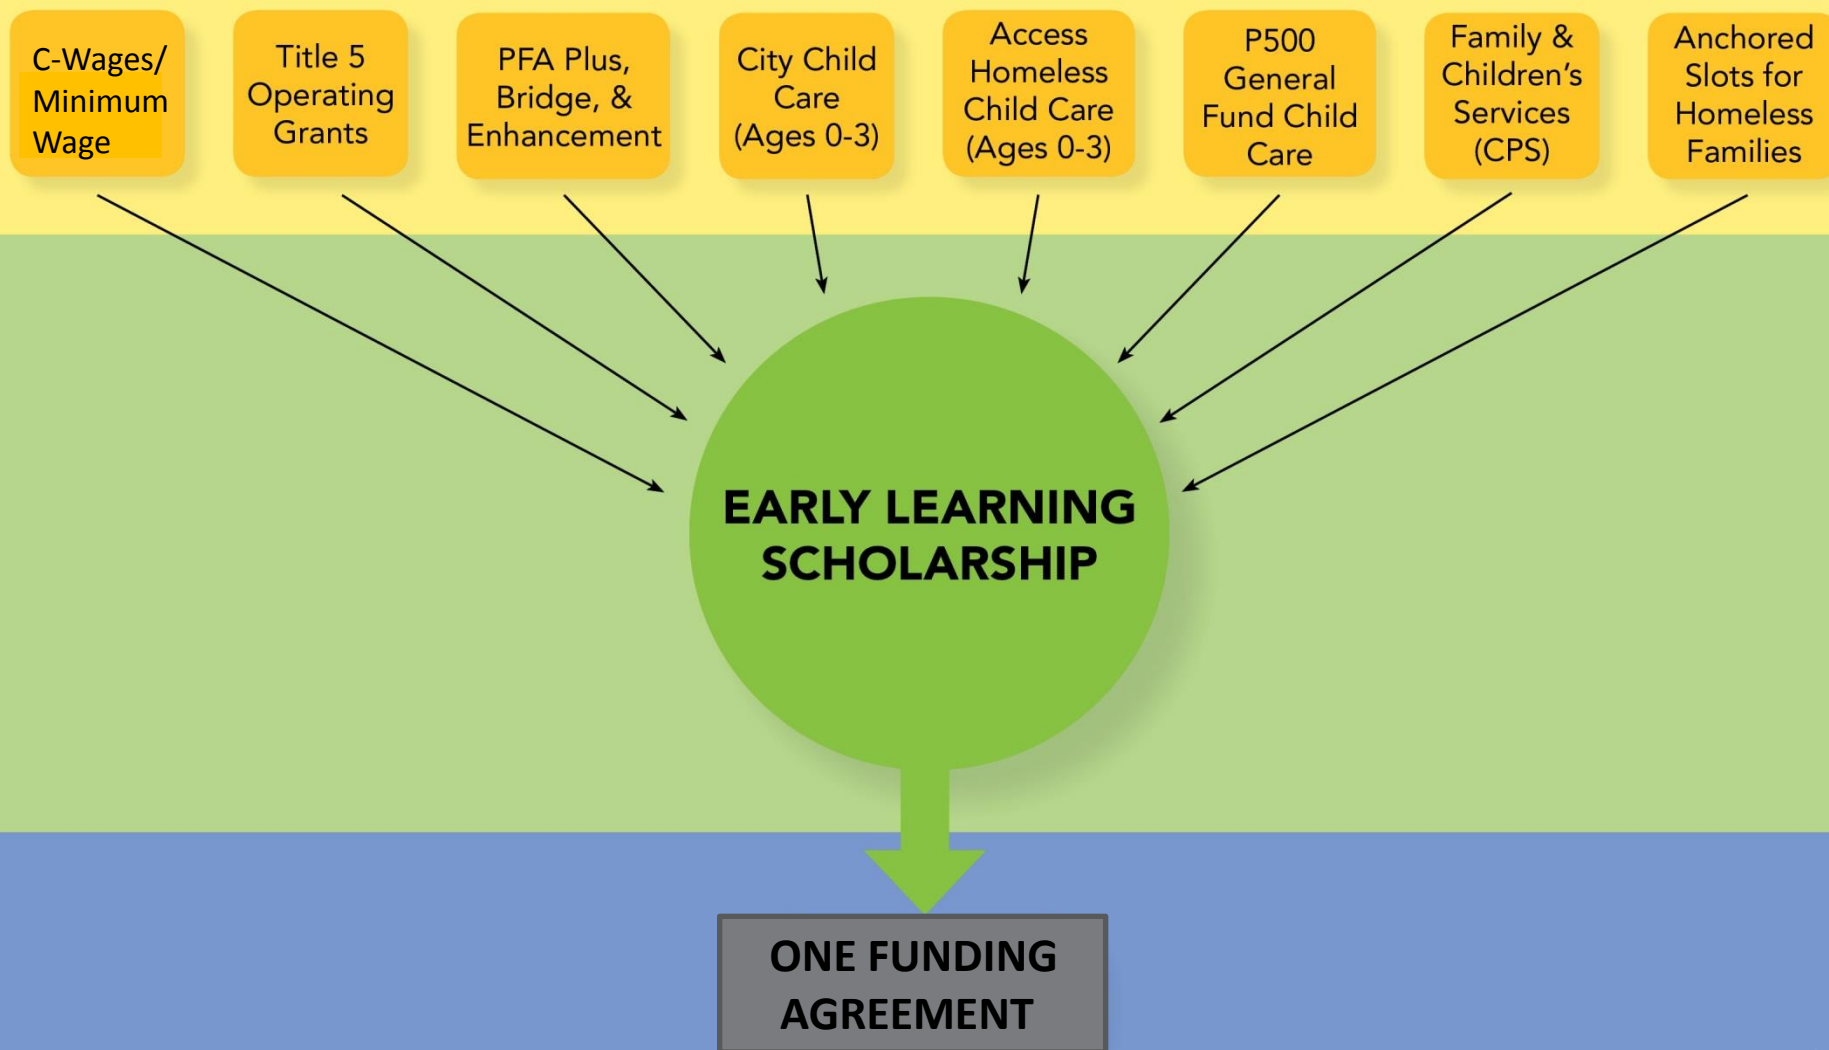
C-Wages/ Minimum Wage

Title 5 Operating Grants

PFA Plus, Bridge, & Enhancement

City Child Care (Ages 0-3)

Access Homeless Child Care (Ages 0-3)

P500 General Fund Child Care

Family & Children's Services (CPS)

Anchored Slots for Homeless Families

EARLY LEARNING SCHOLARSHIP

ONE FUNDING AGREEMENT